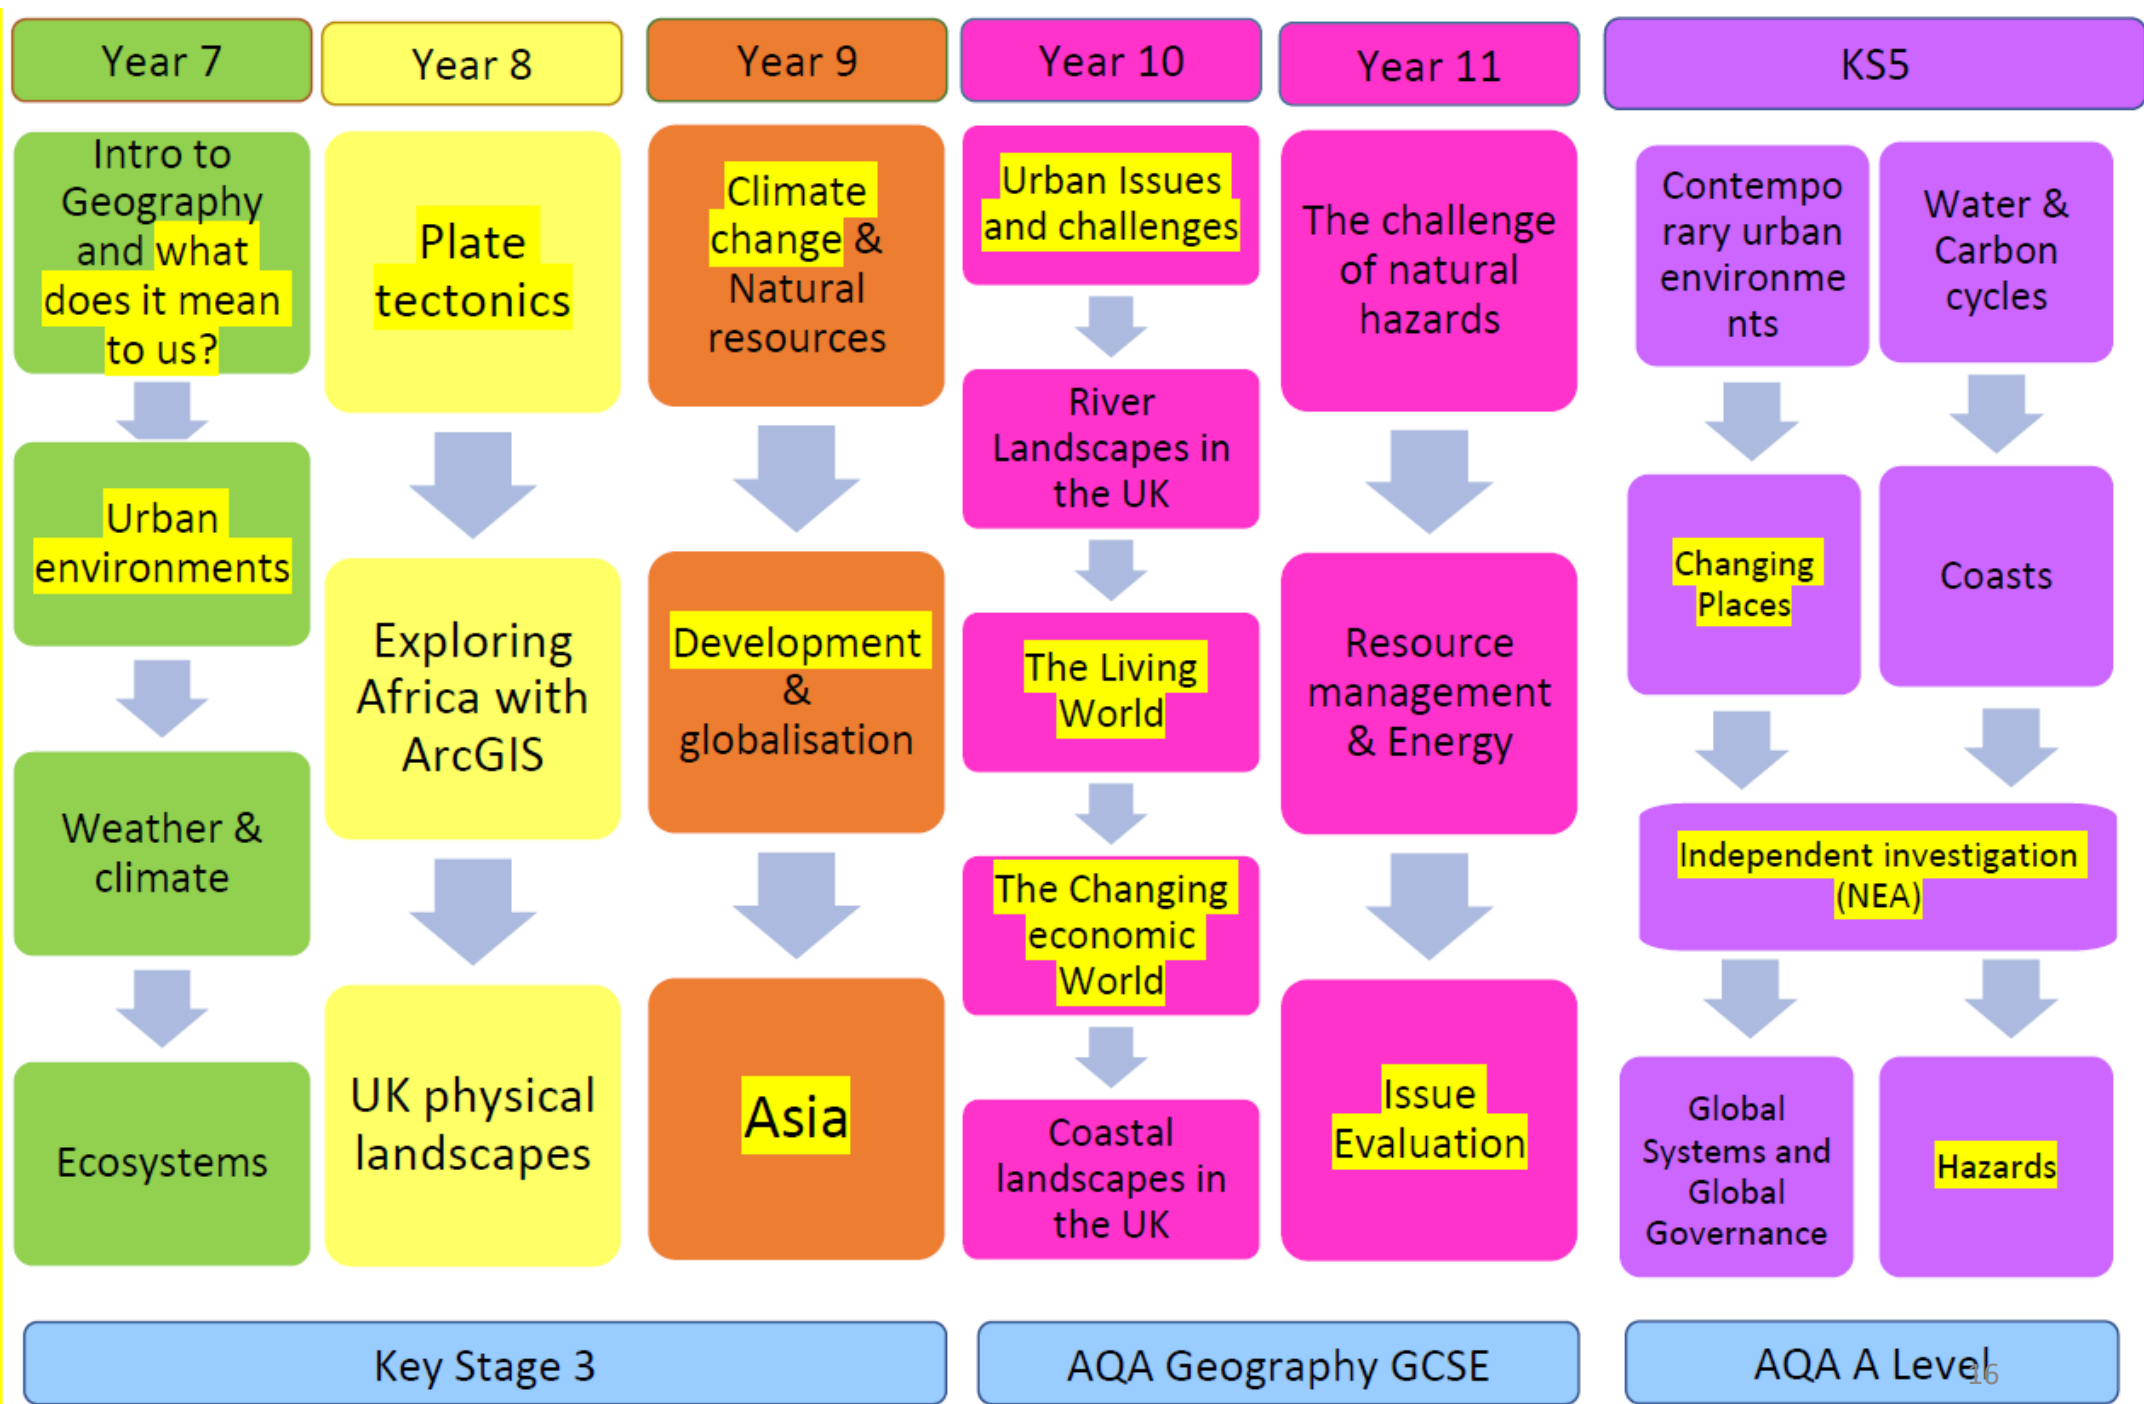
Year 7

Intro to Geography and what does it mean to us?

Urban environments

Weather & climate

Ecosystems

Year 8

Plate tectonics

Exploring Africa with ArcGIS

UK physical landscapes

Year 9

Climate change & Natural resources

Development & globalisation

Asia

Year 10

Urban Issues and challenges

River Landscapes in the UK

The Living World

The Changing economic World

Coastal landscapes in the UK

Year 11

The challenge of natural hazards

Resource management & Energy

Issue Evaluation

KS5

Contemporary urban environments

Water & Carbon cycles

Changing Places

Coasts

Independent investigation (NEA)

Global Systems and Global Governance

Hazards

Key Stage 3

AQA Geography GCSE

AQA A Level

16